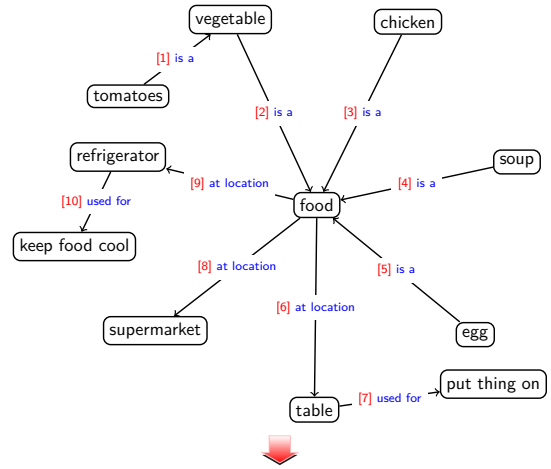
vegetable

chicken

[1] is a

tomatoes

[2] is a

[3] is a

refrigerator

soup

[9] at location

food

[4] is a

[10] used for

keep food cool

[8] at location

[5] is a

[6] at location

supermarket

egg

put thing on

[7] used for

table